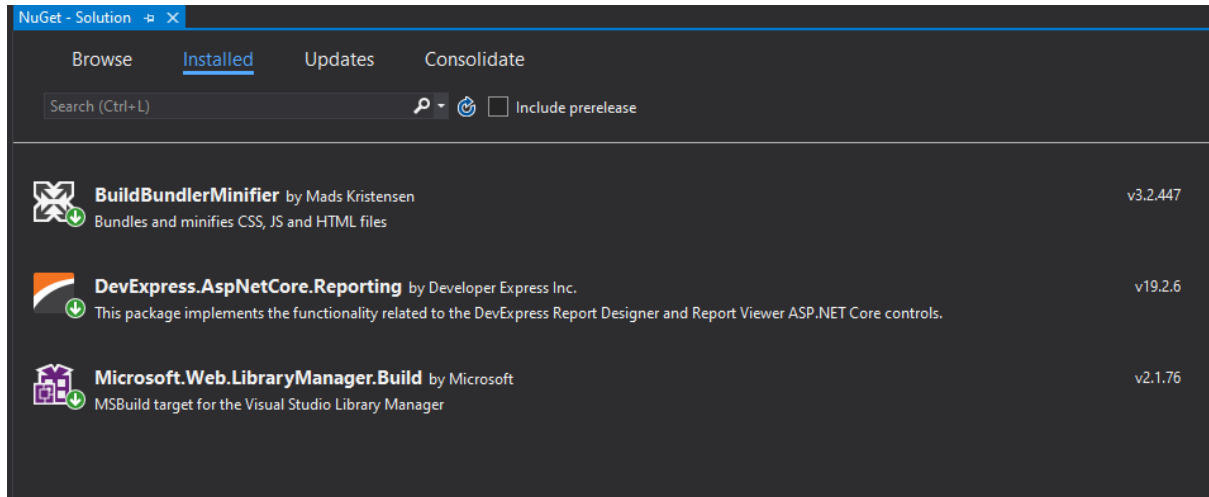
NuGet - Solution

Browse Installed Updates Consolidate

Search (Ctrl+L)

Include prerelease

BuildBundlerMinifier by Mads Kristensen
Bundles and minifies CSS, JS and HTML files
v3.2.447

DevExpress.AspNetCore.Reporting by Developer Express Inc.
This package implements the functionality related to the DevExpress Report Designer and Report Viewer ASP.NET Core controls.
v19.2.6

Microsoft.Web.LibraryManager.Build by Microsoft
MSBuild target for the Visual Studio Library Manager
v2.1.76